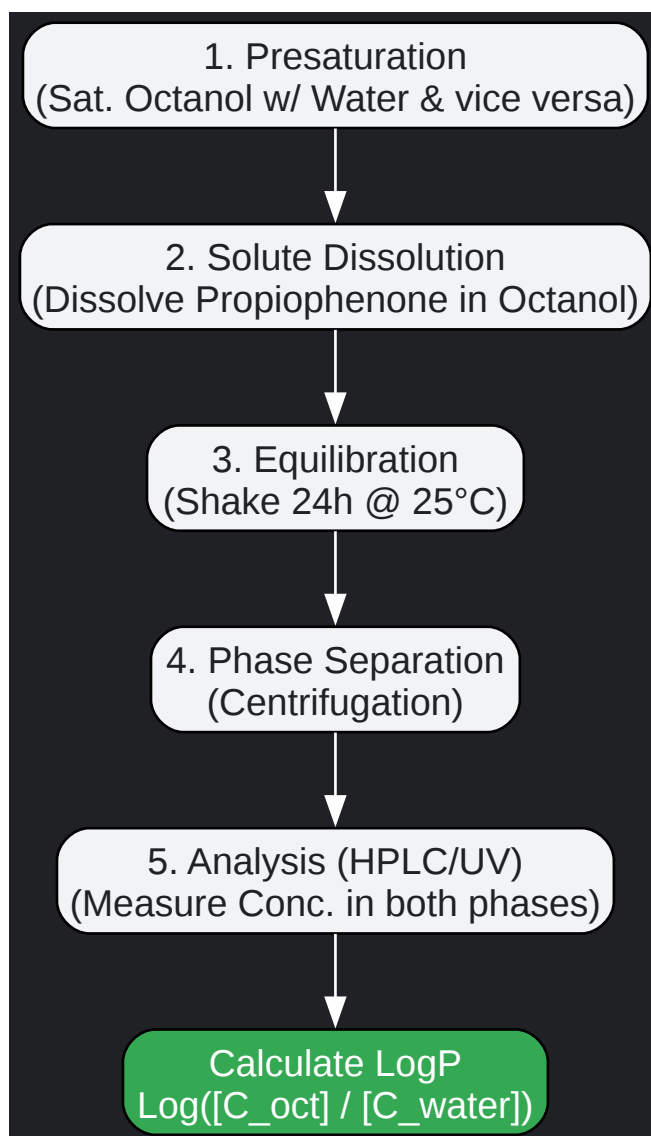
1. Presaturation
(Sat. Octanol w/ Water & vice versa)

2. Solute Dissolution
(Dissolve Propiophenone in Octanol)

3. Equilibration
(Shake 24h @ 25°C)

4. Phase Separation
(Centrifugation)

5. Analysis (HPLC/UV)
(Measure Conc. in both phases)

Calculate LogP
Log([C_oct] / [C_water])